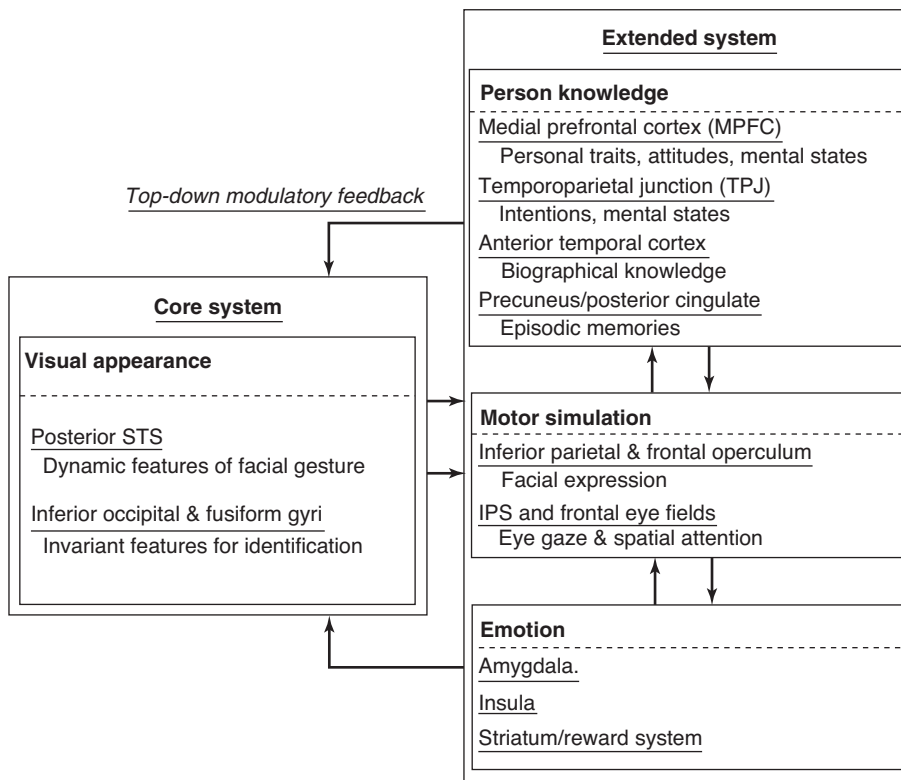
Extended system

Person knowledge

Medial prefrontal cortex (MPFC)
Personal traits, attitudes, mental states

Temporoparietal junction (TPJ)
Intentions, mental states

Anterior temporal cortex
Biographical knowledge

Precuneus/posterior cingulate
Episodic memories

Top-down modulatory feedback

Core system

Visual appearance

Posterior STS
Dynamic features of facial gesture

Inferior occipital & fusiform gyri
Invariant features for identification

Motor simulation

Inferior parietal & frontal operculum
Facial expression

IPS and frontal eye fields
Eye gaze & spatial attention

Emotion

Amygdala.

Insula

Striatum/reward system